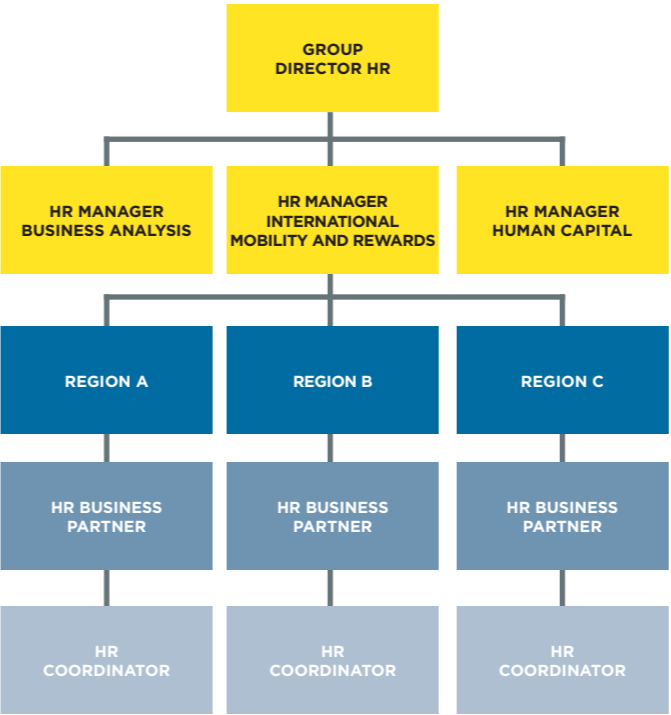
GROUP DIRECTOR HR

HR MANAGER BUSINESS ANALYSIS

HR MANAGER INTERNATIONAL MOBILITY AND REWARDS

HR MANAGER HUMAN CAPITAL

REGION A

REGION B

REGION C

HR BUSINESS PARTNER

HR BUSINESS PARTNER

HR BUSINESS PARTNER

HR COORDINATOR

HR COORDINATOR

HR COORDINATOR